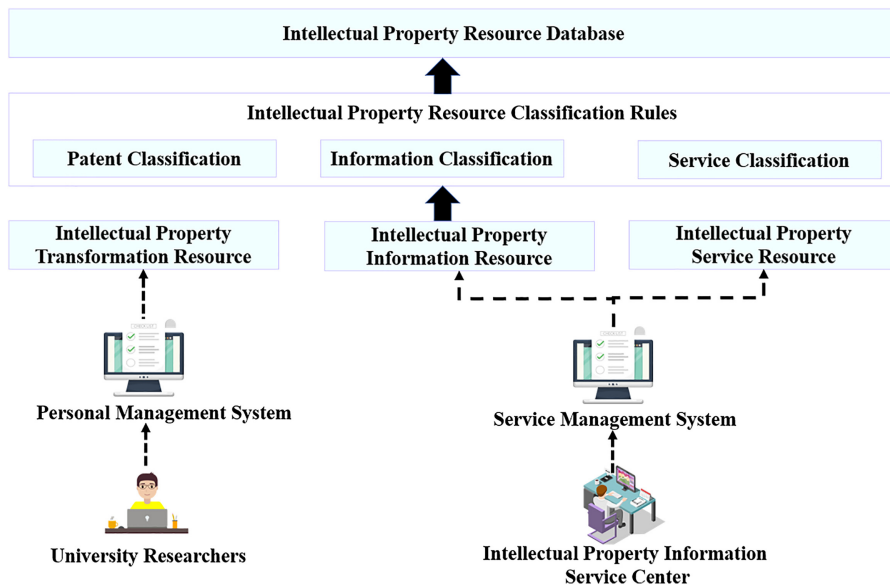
Intellectual Property Resource Database

Intellectual Property Resource Classification Rules

Patent Classification

Information Classification

Service Classification

Intellectual Property Transformation Resource

Intellectual Property Information Resource

Intellectual Property Service Resource

Personal Management System

Service Management System

University Researchers

Intellectual Property Information Service Center